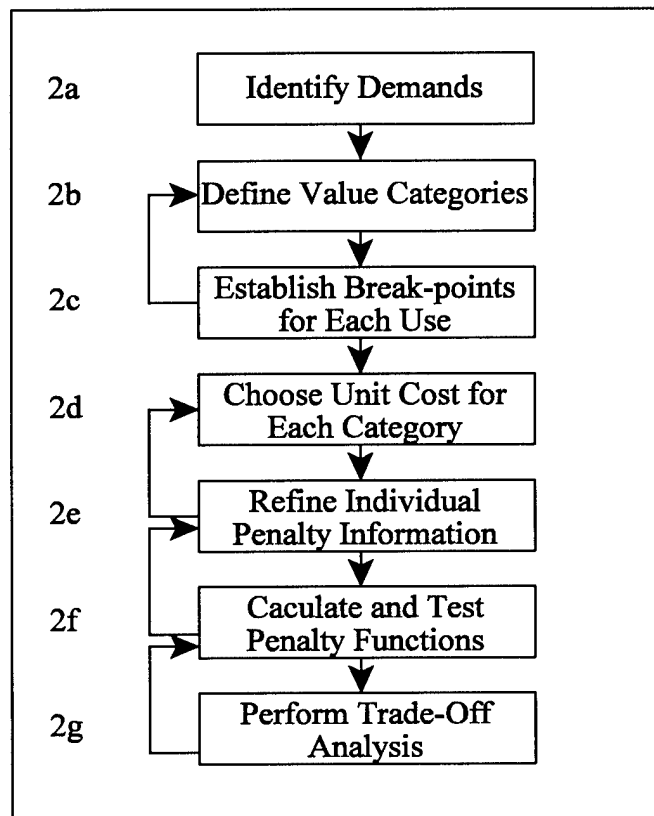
2a Identify Demands

2b Define Value Categories

2c Establish Break-points for Each Use

2d Choose Unit Cost for Each Category

2e Refine Individual Penalty Information

2f Caculate and Test Penalty Functions

2g Perform Trade-Off Analysis